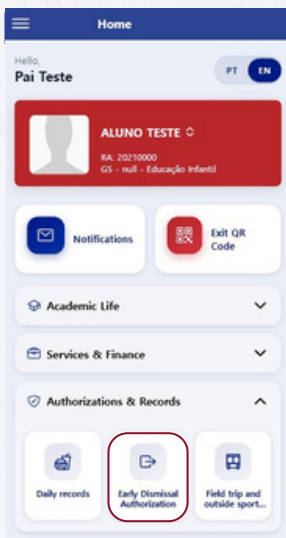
Home

Hello,
Pai Teste

PT EN

ALUNO TESTE
RA: 20210000
G5 - null - Educação Infantil

Notifications

Exit QR Code

Academic Life

Services & Finance

Authorizations & Records

Daily records

Early Dismissal Authorization

Field trip and outside sport...